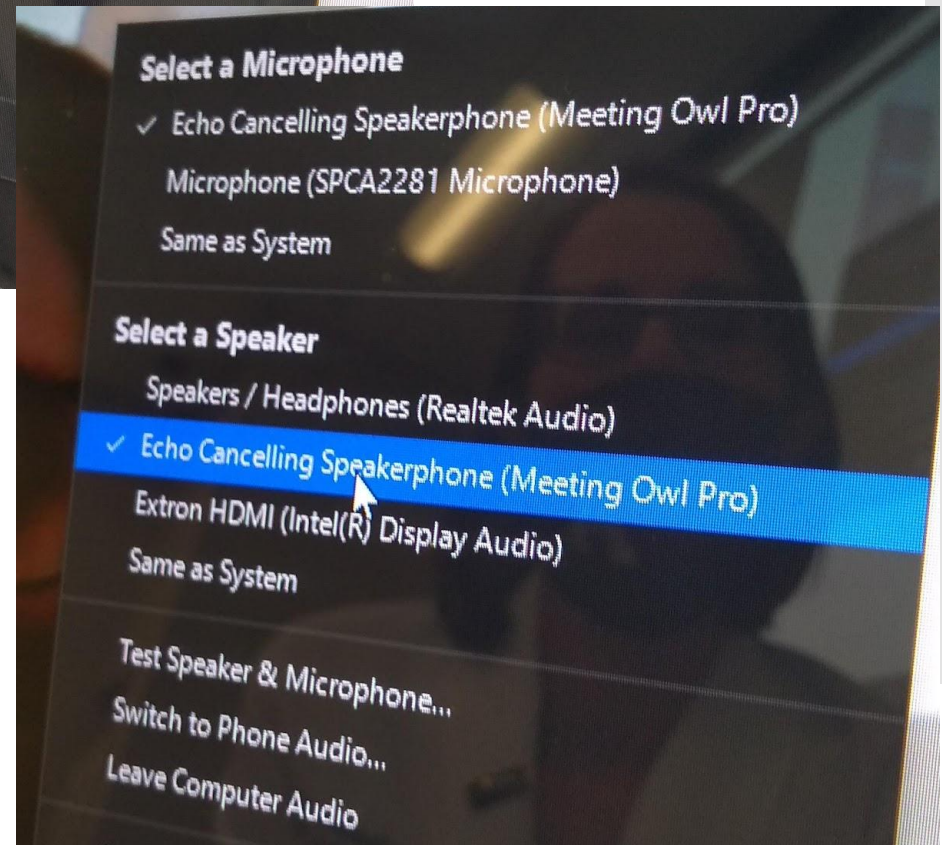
Select a Microphone
✓ Echo Cancelling Speakerphone (Meeting Owl Pro)
Microphone (SPCA2281 Microphone)
Same as System

Select a Speaker
Speakers / Headphones (Realtek Audio)
✓ Echo Cancelling Speakerphone (Meeting Owl Pro)
Extron HDMI (Intel(R) Display Audio)
Same as System

Test Speaker & Microphone...
Switch to Phone Audio...
Leave Computer Audio